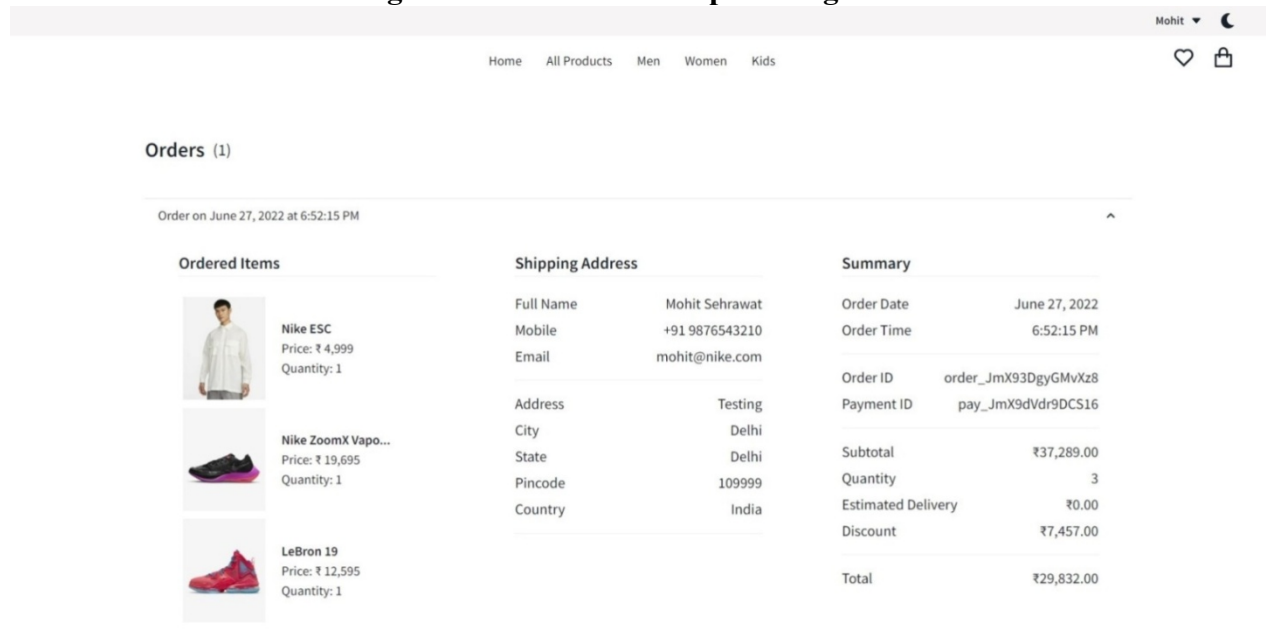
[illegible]

Mohit

Home All Products Men Women Kids

Orders (1)

Order on June 27, 2022 at 6:52:15 PM

Ordered Items

Nike ESC
Price: ₹ 4,999
Quantity: 1

Nike ZoomX Vapo...
Price: ₹ 19,695
Quantity: 1

LeBron 19
Price: ₹ 12,595
Quantity: 1

Shipping Address

| | |
|---|---|
| Full Name | Mohit Sehrawat |
| Mobile | +91 9876543210 |
| Email | mohit@nike.com |
| Address | Testing |
| City | Delhi |
| State | Delhi |
| Pincode | 109999 |
| Country | India |

Summary

| | |
|---|---|
| Order Date | June 27, 2022 |
| Order Time | 6:52:15 PM |
| Order ID | order_JmX93DgyGMvXz8 |
| Payment ID | pay_JmX9dVdr9DCS16 |
| Subtotal | ₹37,289.00 |
| Quantity | 3 |
| Estimated Delivery | ₹0.00 |
| Discount | ₹7,457.00 |
| Total | ₹29,832.00 |